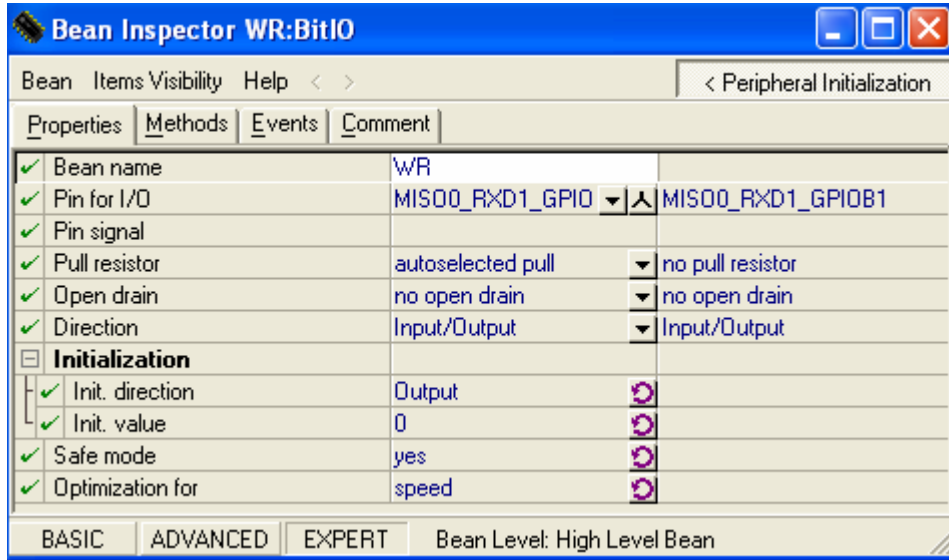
Bean Inspector WR:BitIO

Bean Items Visibility Help < >

< Peripheral Initialization

Properties | Methods | Events | Comment

| | | |
|---|---|---|
| Bean name | WR | |
| Pin for I/O | MISO0_RXD1_GPIO | MISO0_RXD1_GPIOB1 |
| Pin signal | | |
| Pull resistor | autoselected pull | no pull resistor |
| Open drain | no open drain | no open drain |
| Direction | Input/Output | Input/Output |
| Initialization | | |
| Init. direction | Output | |
| Init. value | 0 | |
| Safe mode | yes | |
| Optimization for | speed | |

BASIC ADVANCED EXPERT Bean Level: High Level Bean